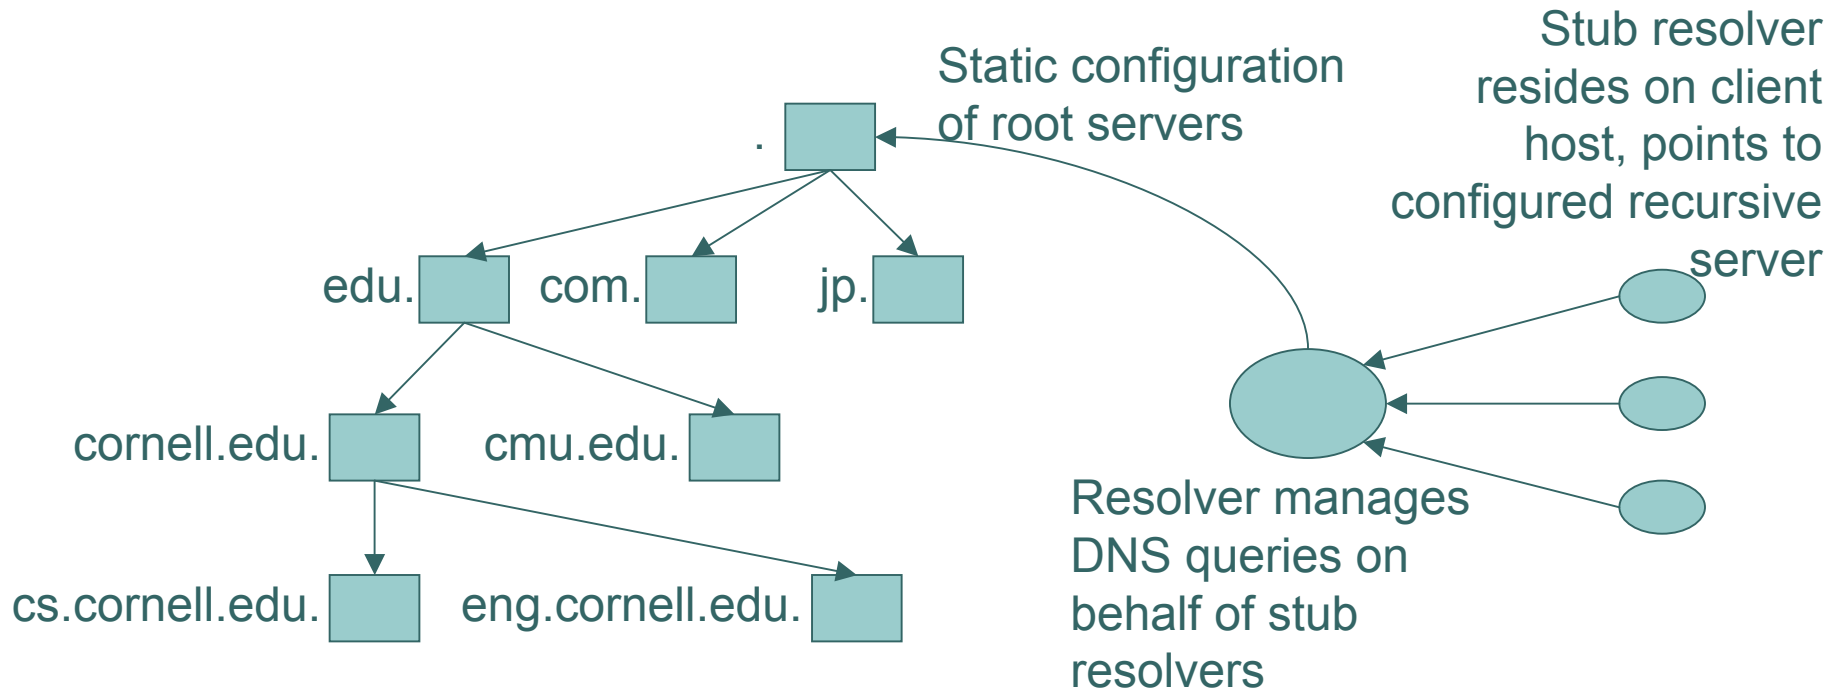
Stub resolver resides on client host, points to configured recursive server

Static configuration of root servers

.

edu.

com.

jp.

cornell.edu.

cmu.edu.

cs.cornell.edu.

eng.cornell.edu.

Resolver manages DNS queries on behalf of stub resolvers